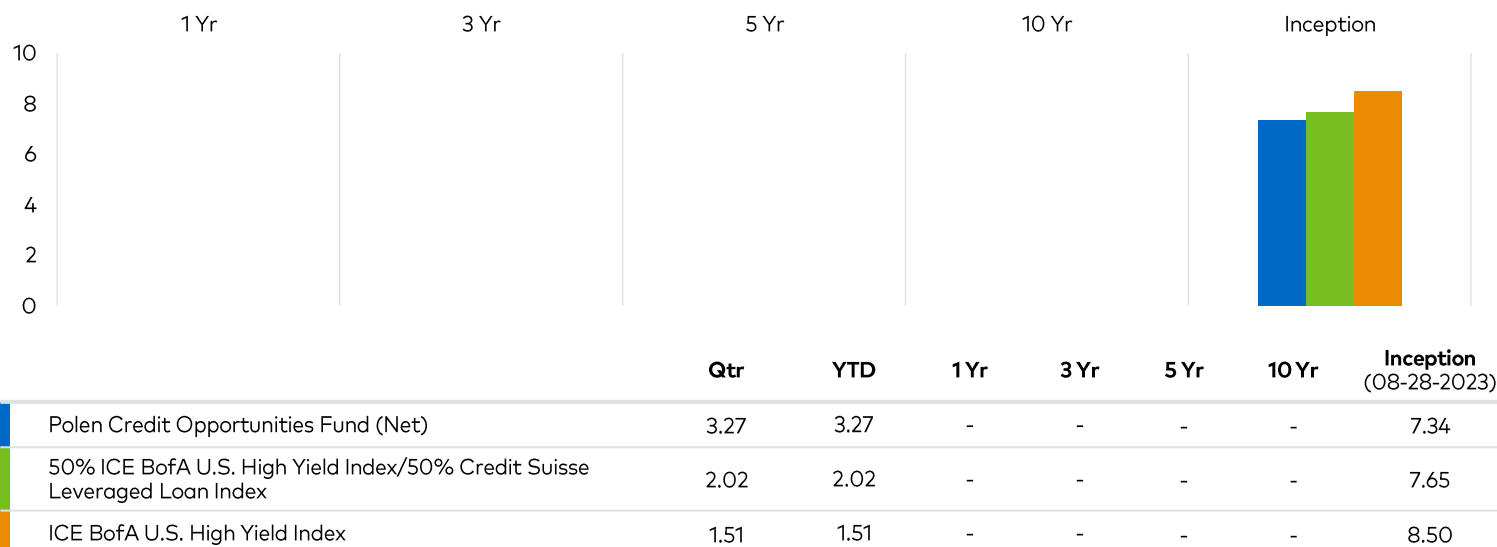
1 Yr 3 Yr 5 Yr 10 Yr Inception

10
8
6
4
2
0

| | Qtr | YTD | 1 Yr | 3 Yr | 5 Yr | 10 Yr | Inception (08-28-2023) |
|---|---|---|---|---|---|---|---|
| Polen Credit Opportunities Fund (Net) | 3.27 | 3.27 | - | - | - | - | 7.34 |
| 50% ICE BofA U.S. High Yield Index/50% Credit Suisse Leveraged Loan Index | 2.02 | 2.02 | - | - | - | - | 7.65 |
| ICE BofA U.S. High Yield Index | 1.51 | 1.51 | - | - | - | - | 8.50 |